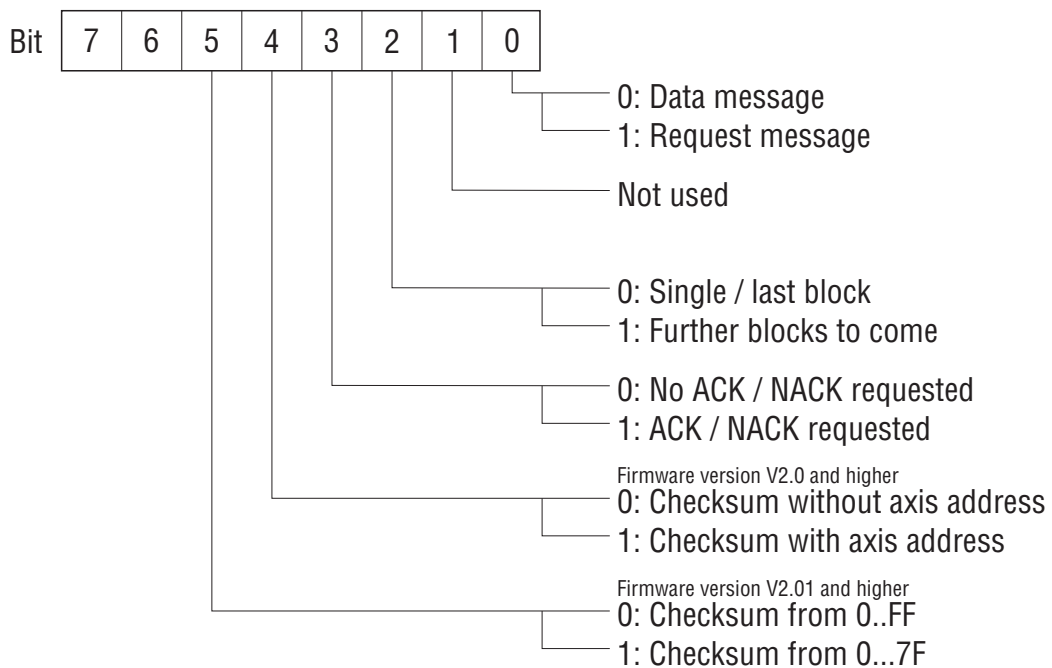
| Bit | 7 | 6 | 5 | 4 | 3 | 2 | 1 | 0 |
|---|---|---|---|---|---|---|---|---|

0: Data message
1: Request message

Not used

0: Single / last block
1: Further blocks to come

0: No ACK / NACK requested
1: ACK / NACK requested

Firmware version V2.0 and higher
0: Checksum without axis address
1: Checksum with axis address

Firmware version V2.01 and higher
0: Checksum from 0..FF
1: Checksum from 0...7F